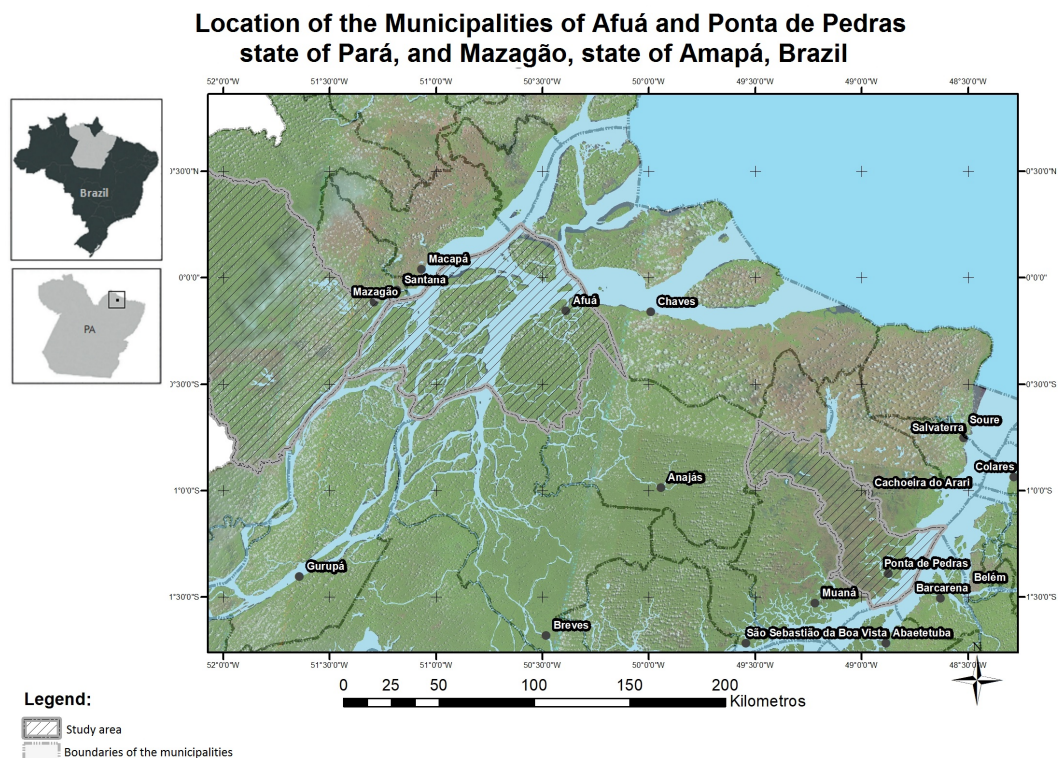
Location of the Municipalities of Afuá and Ponta de Pedras state of Pará, and Mazagão, state of Amapá, Brazil

52°0'0"W 51°30'0"W 51°0'0"W 50°30'0"W 50°0'0"W 49°30'0"W 49°0'0"W 48°30'0"W

Brazil

PA

0°30'0"N
0°0'0"
0°30'0"S
1°0'0"S
1°30'0"S

0°30'0"N
0°0'0"
0°30'0"S
1°0'0"S
1°30'0"S

Macapá
Santana
Mazagão
Afuá
Chaves
Soure
Salvaterra
Colares
Anajás
Cachoeira do Arari
Gurupá
Ponta de Pedras
Belém
Muaná
Barcarena
Breves
São Sebastião da Boa Vista
Abaetetuba

52°0'0"W 51°30'0"W 51°0'0"W 50°30'0"W 50°0'0"W 49°30'0"W 49°0'0"W 48°30'0"W

Legend:
Study area
Boundaries of the municipalities

0 25 50 100 150 200
Kilometros